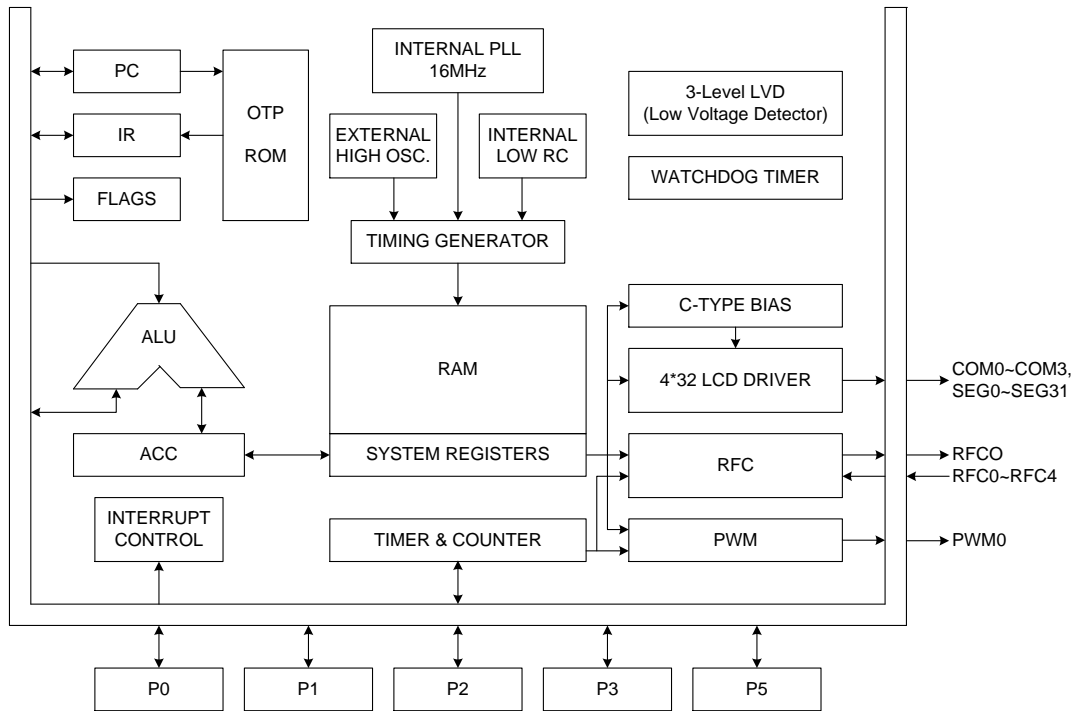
PC

IR

FLAGS

OTP
ROM

INTERNAL PLL
16MHz

EXTERNAL
HIGH OSC.

INTERNAL
LOW RC

3-Level LVD
(Low Voltage Detector)

WATCHDOG TIMER

TIMING GENERATOR

ALU

RAM

C-TYPE BIAS

4*32 LCD DRIVER

COM0~COM3,
SEG0~SEG31

ACC

SYSTEM REGISTERS

RFC

RFCO

RFC0~RFC4

INTERRUPT
CONTROL

TIMER & COUNTER

PWM

PWM0

P0

P1

P2

P3

P5